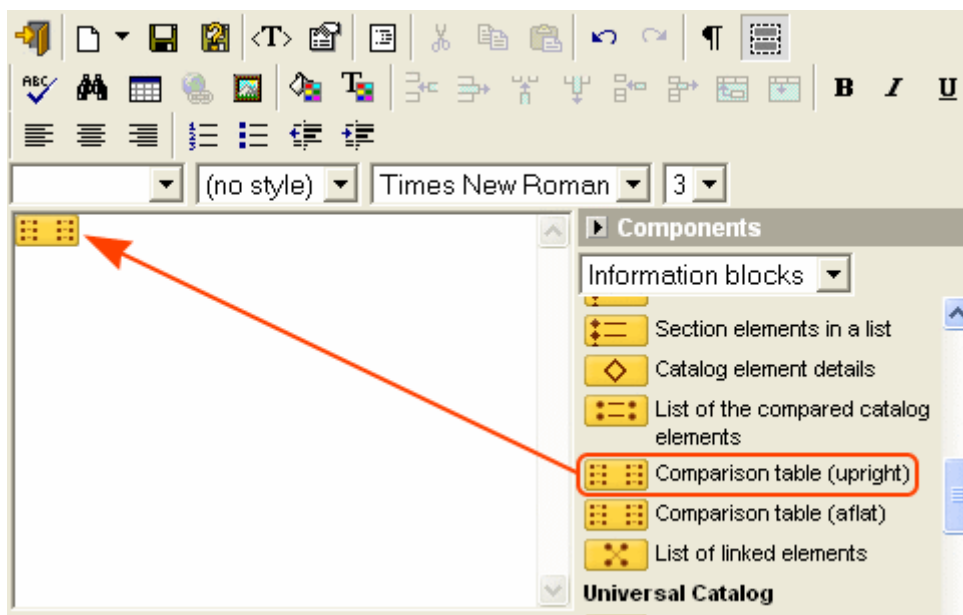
<T>

B I U

(no style) Times New Roman 3

Components

Information blocks

Section elements in a list

Catalog element details

List of the compared catalog elements

Comparison table (upright)

Comparison table (aflat)

List of linked elements

Universal Catalog